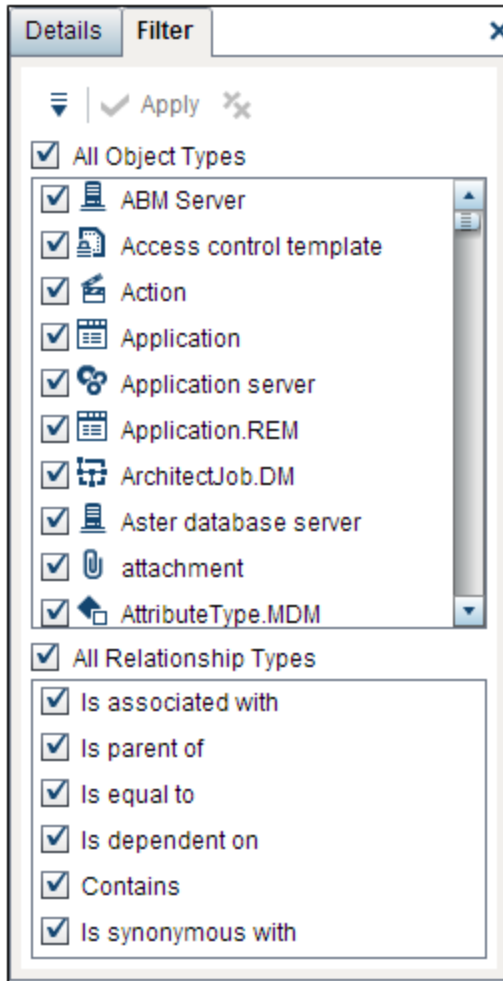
Details Filter

Apply

All Object Types

ABM Server

Access control template

Action

Application

Application server

Application.REM

ArchitectJob.DM

Aster database server

attachment

AttributeType.MDM

All Relationship Types

Is associated with

Is parent of

Is equal to

Is dependent on

Contains

Is synonymous with